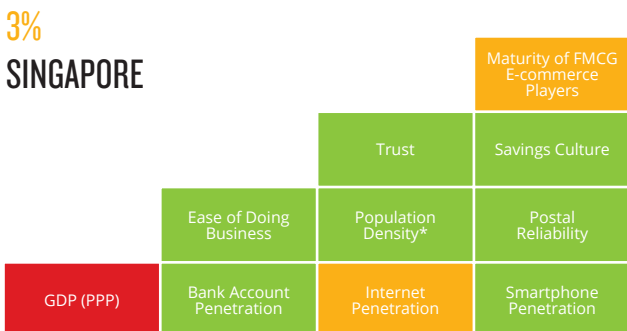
3%
SINGAPORE

Maturity of FMCG E-commerce Players

Trust

Savings Culture

Ease of Doing Business

Population Density*

Postal Reliability

GDP (PPP)

Bank Account Penetration

Internet Penetration

Smartphone Penetration